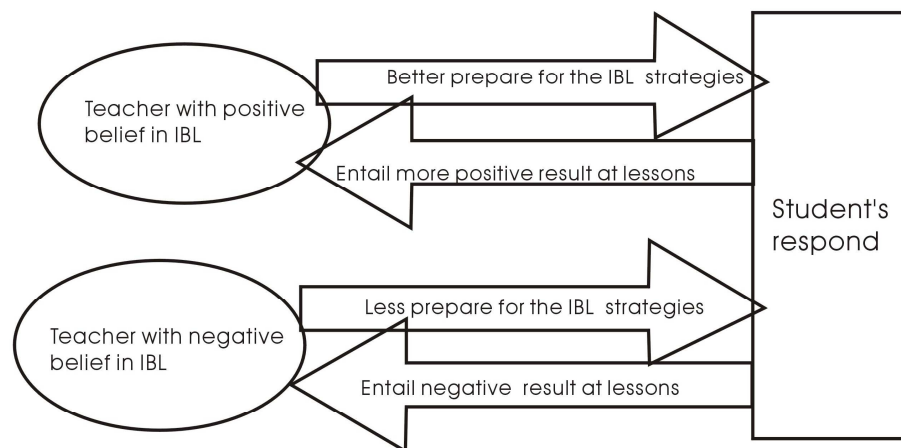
Teacher with positive belief in IBL

Better prepare for the IBL strategies

Entail more positive result at lessons

Student's respond

Teacher with negative belief in IBL

Less prepare for the IBL strategies

Entail negative result at lessons